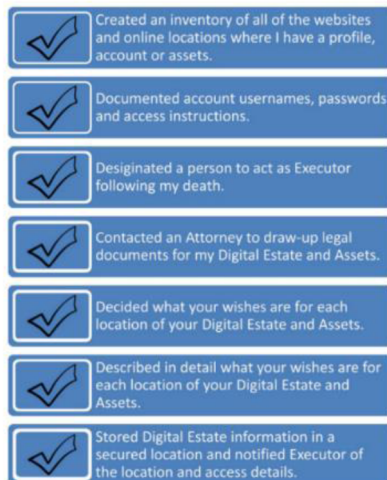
Created an inventory of all of the websites and online locations where I have a profile, account or assets.

Documented account usernames, passwords and access instructions.

Desiginated a person to act as Executor following my death.

Contacted an Attorney to draw-up legal documents for my Digital Estate and Assets.

Decided what your wishes are for each location of your Digital Estate and Assets.

Described in detail what your wishes are for each location of your Digital Estate and Assets.

Stored Digital Estate information in a secured location and notified Executor of the location and access details.